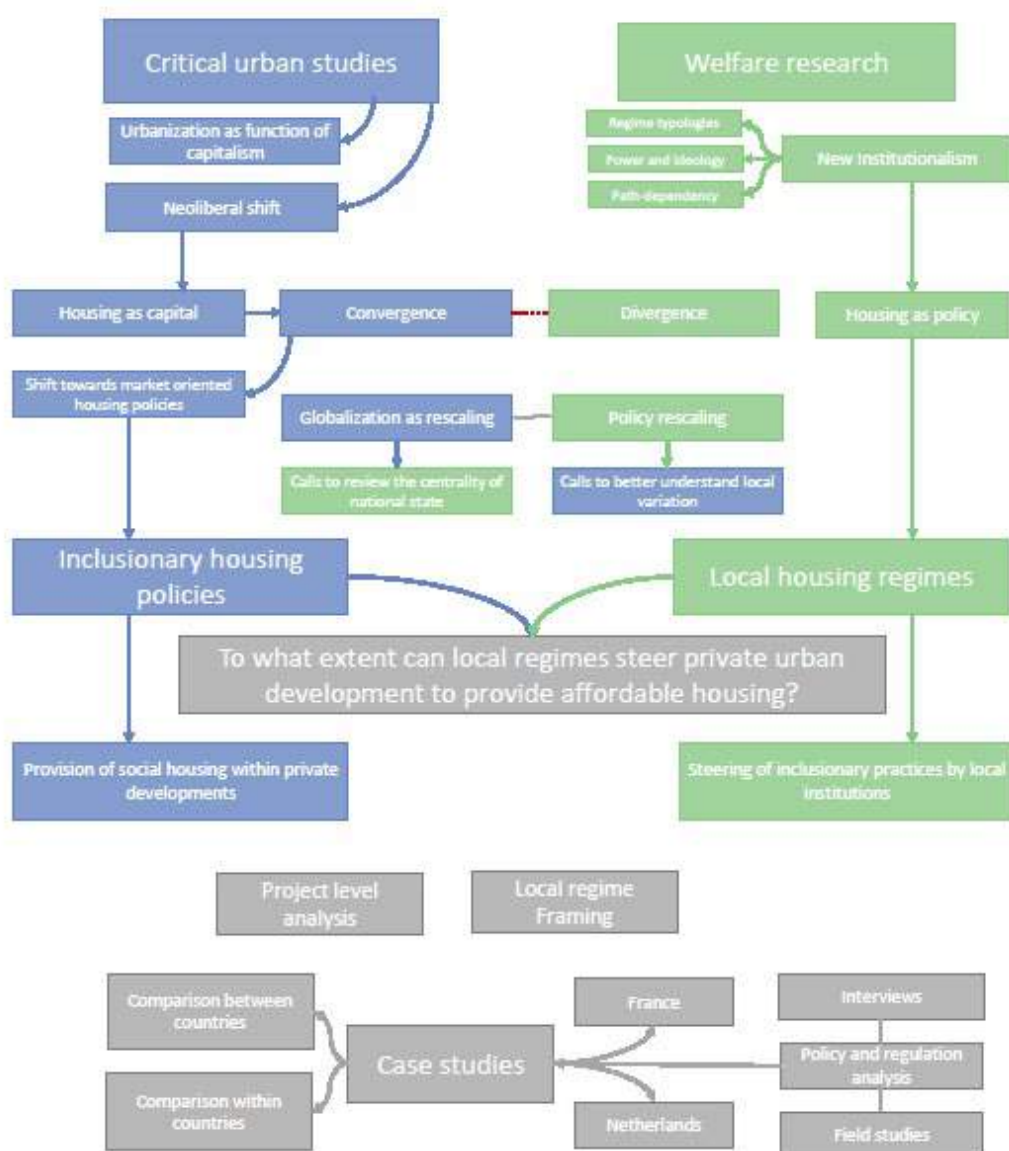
Critical urban studies

Welfare research

Urbanization as function of capitalism

Regime typologies

Power and ideology

Path-dependency

New Institutionalism

Neoliberal shift

Housing as capital

Convergence

Divergence

Housing as policy

Shift towards market oriented housing policies

Globalization as rescaling

Policy rescaling

Calls to review the centrality of national state

Calls to better understand local variation

Inclusionary housing policies

Local housing regimes

To what extent can local regimes steer private urban development to provide affordable housing?

Provision of social housing within private developments

Steering of inclusionary practices by local institutions

Project level analysis

Local regime Framing

Comparison between countries

Comparison within countries

Case studies

France

Netherlands

Interviews

Policy and regulation analysis

Field studies